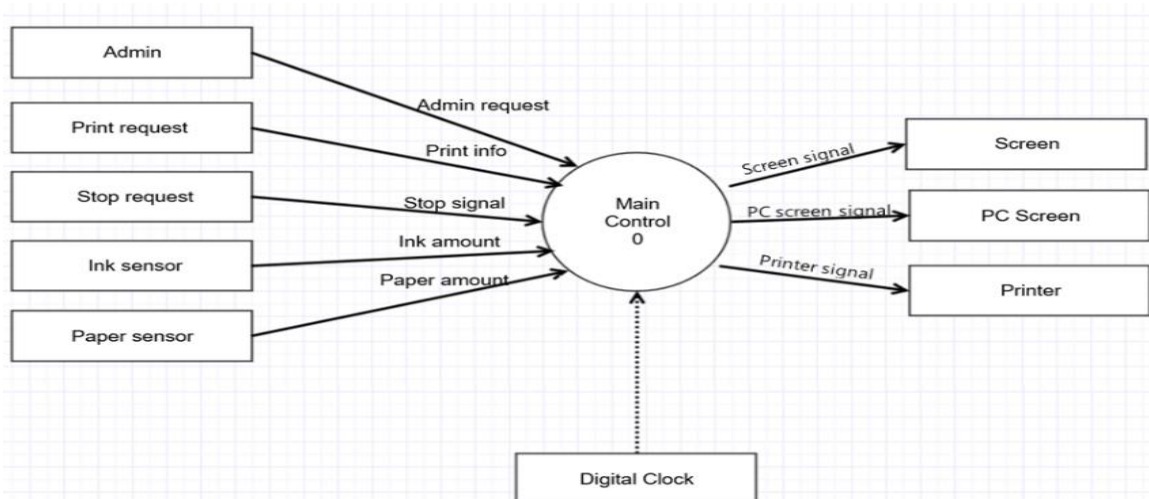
Admin

Print request

Stop request

Ink sensor

Paper sensor

Admin request

Print info

Stop signal

Ink amount

Paper amount

Main Control 0

Screen signal

PC screen signal

Printer signal

Screen

PC Screen

Printer

Digital Clock